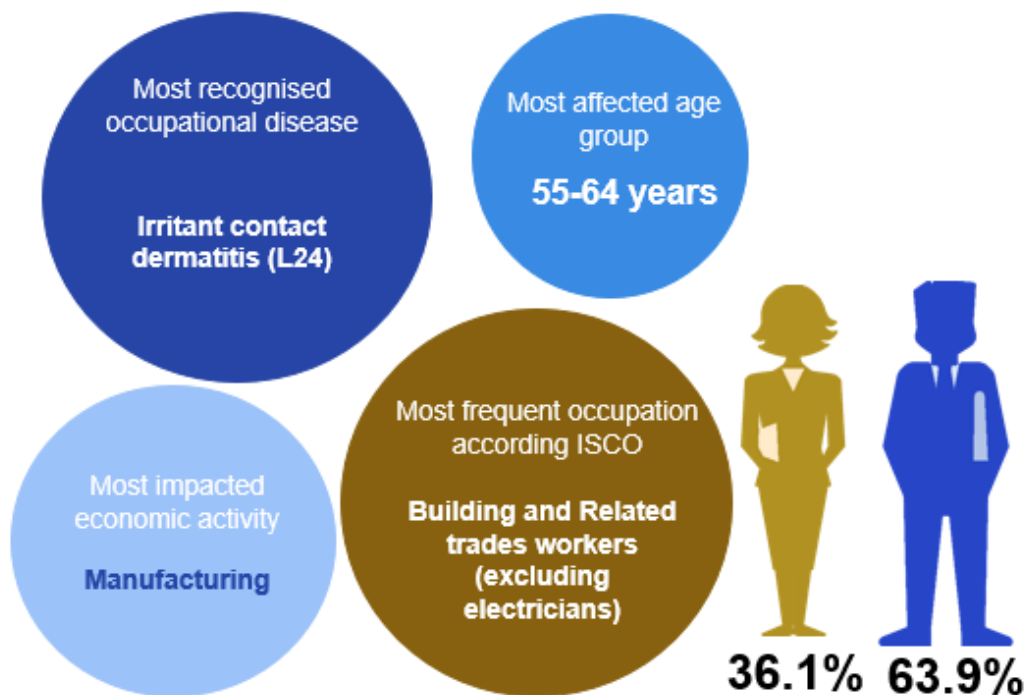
Most recognised occupational disease

Irritant contact dermatitis (L24)

Most affected age group

55-64 years

Most impacted economic activity

Manufacturing

Most frequent occupation according ISCO

Building and Related trades workers (excluding electricians)

36.1%

63.9%